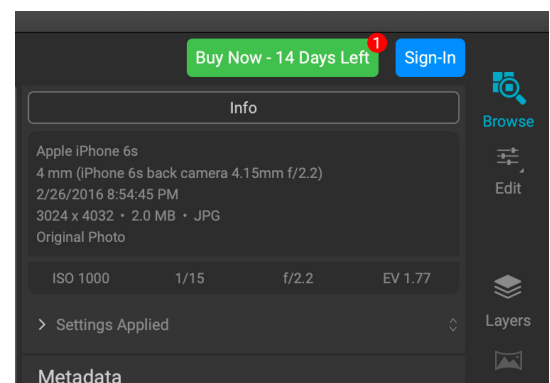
Buy Now - 14 Days Left 1 Sign-In

Info

Apple iPhone 6s
4 mm (iPhone 6s back camera 4.15mm f/2.2)
2/26/2016 8:54:45 PM
3024 x 4032 • 2.0 MB • JPG
Original Photo

| ISO 1000 | 1/15 | f/2.2 | EV 1.77 |
|---|---|---|---|

> Settings Applied

Metadata

Browse

Edit

Layers